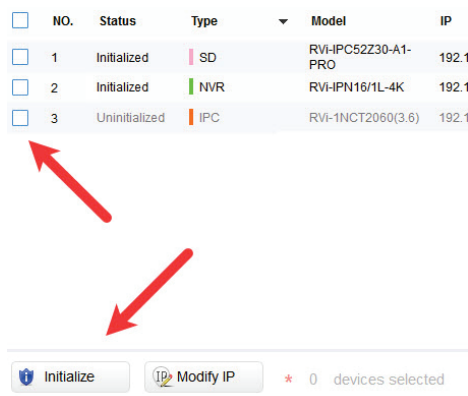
| | NO. | Status | Type | Model | IP |
|---|---|---|---|---|---|
| | 1 | Initialized | SD | RVi-IPC52Z30-A1-PRO | 192.1 |
| | 2 | Initialized | NVR | RVi-IPN16/1L-4K | 192.1 |
| | 3 | Uninitialized | IPC | RVi-1NCT2060(3.6) | 192.1 |

Initialize
Modify IP
* 0 devices selected